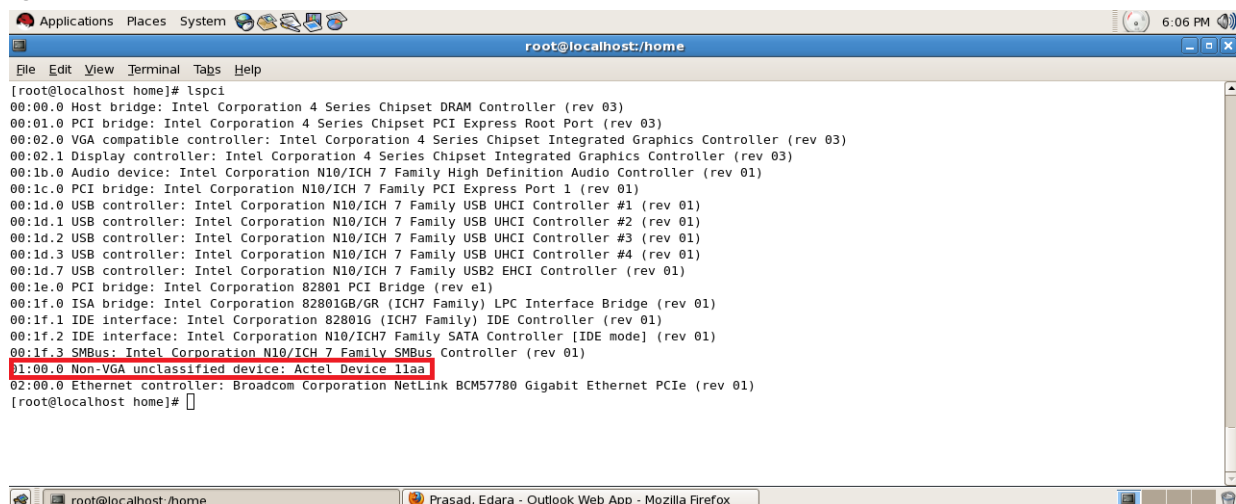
Applications Places System

6:06 PM

root@localhost:/home

File Edit View Terminal Tabs Help

[root@localhost home]# lspci
00:00.0 Host bridge: Intel Corporation 4 Series Chipset DRAM Controller (rev 03)
00:01.0 PCI bridge: Intel Corporation 4 Series Chipset PCI Express Root Port (rev 03)
00:02.0 VGA compatible controller: Intel Corporation 4 Series Chipset Integrated Graphics Controller (rev 03)
00:02.1 Display controller: Intel Corporation 4 Series Chipset Integrated Graphics Controller (rev 03)
00:1b.0 Audio device: Intel Corporation N10/ICH 7 Family High Definition Audio Controller (rev 01)
00:1c.0 PCI bridge: Intel Corporation N10/ICH 7 Family PCI Express Port 1 (rev 01)
00:1d.0 USB controller: Intel Corporation N10/ICH 7 Family USB UHCI Controller #1 (rev 01)
00:1d.1 USB controller: Intel Corporation N10/ICH 7 Family USB UHCI Controller #2 (rev 01)
00:1d.2 USB controller: Intel Corporation N10/ICH 7 Family USB UHCI Controller #3 (rev 01)
00:1d.3 USB controller: Intel Corporation N10/ICH 7 Family USB UHCI Controller #4 (rev 01)
00:1d.7 USB controller: Intel Corporation N10/ICH 7 Family USB2 EHCI Controller (rev 01)
00:1e.0 PCI bridge: Intel Corporation 82801 PCI Bridge (rev e1)
00:1f.0 ISA bridge: Intel Corporation 82801GB/GR (ICH7 Family) LPC Interface Bridge (rev 01)
00:1f.1 IDE interface: Intel Corporation 82801G (ICH7 Family) IDE Controller (rev 01)
00:1f.2 IDE interface: Intel Corporation N10/ICH7 Family SATA Controller [IDE mode] (rev 01)
00:1f.3 SMBus: Intel Corporation N10/ICH 7 Family SMBus Controller (rev 01)
01:00.0 Non-VGA unclassified device: Actel Device 11aa
02:00.0 Ethernet controller: Broadcom Corporation NetLink BCM57780 Gigabit Ethernet PCIe (rev 01)
[root@localhost home]#

root@localhost:/home

Prasad, Edara - Outlook Web App - Mozilla Firefox